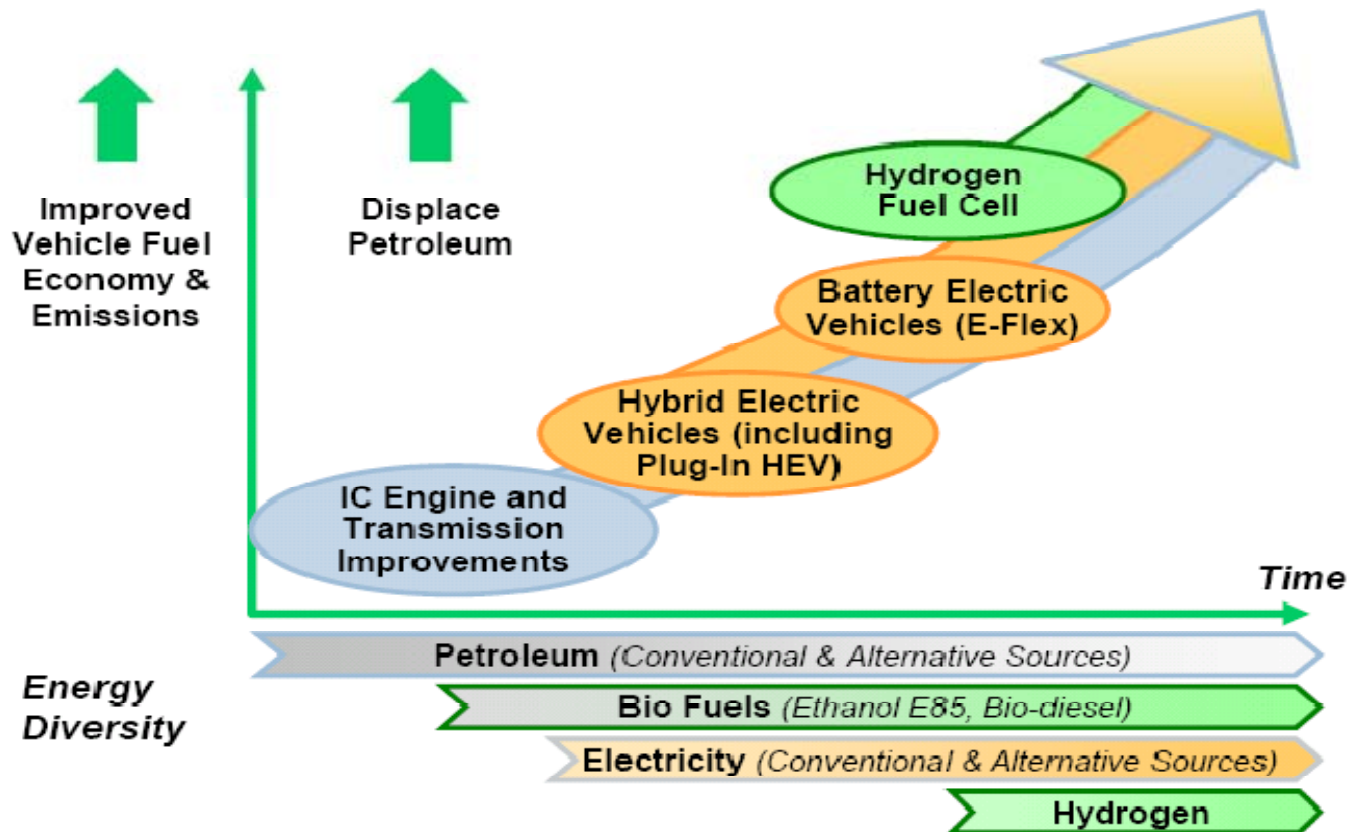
Improved Vehicle Fuel Economy & Emissions

Displace Petroleum

Hydrogen Fuel Cell

Battery Electric Vehicles (E-Flex)

Hybrid Electric Vehicles (including Plug-In HEV)

IC Engine and Transmission Improvements

Time

Energy Diversity

Petroleum (Conventional & Alternative Sources)

Bio Fuels (Ethanol E85, Bio-diesel)

Electricity (Conventional & Alternative Sources)

Hydrogen